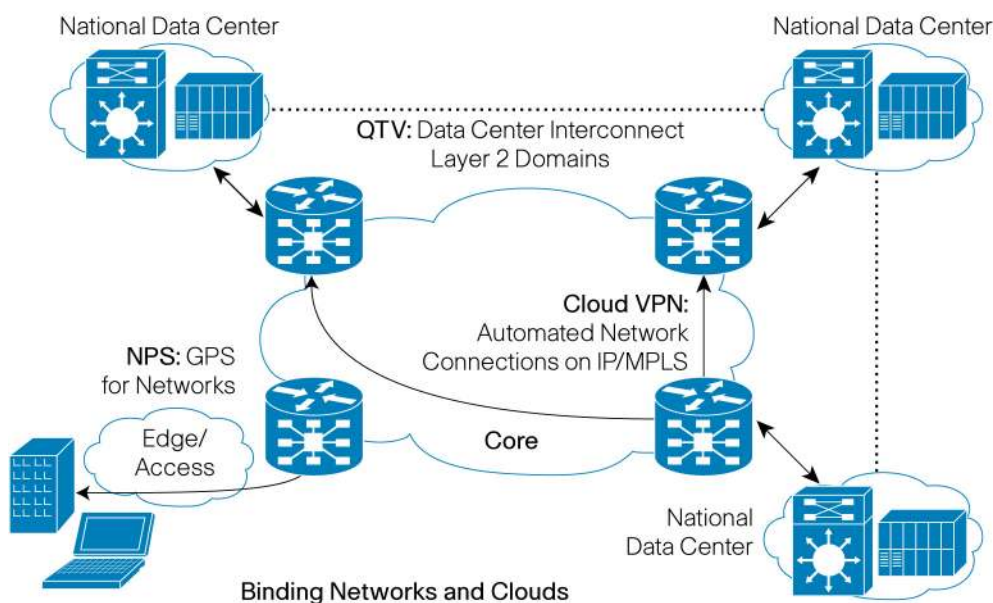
National Data Center

National Data Center

QTV: Data Center Interconnect Layer 2 Domains

Cloud VPN: Automated Network Connections on IP/MPLS

NPS: GPS for Networks

Edge/ Access

Core

National Data Center

Binding Networks and Clouds